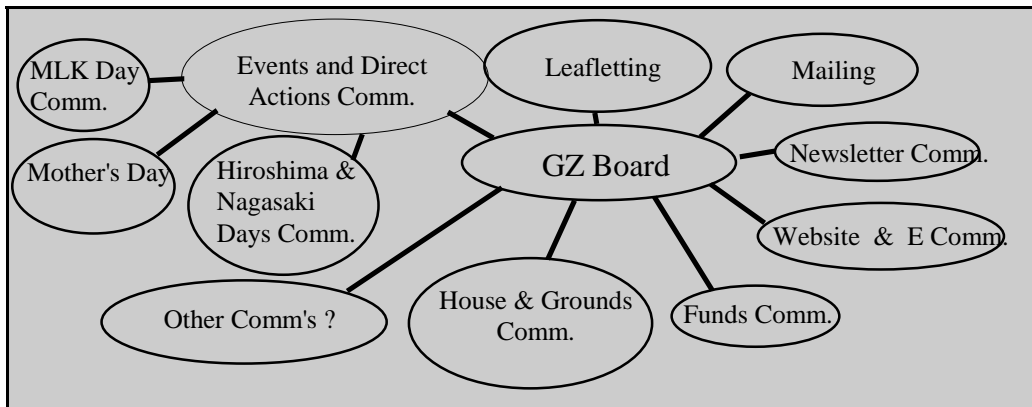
MLK Day Comm.

Events and Direct Actions Comm.

Leafletting

Mailing

Mother's Day

Hiroshima & Nagasaki Days Comm.

GZ Board

Newsletter Comm.

Website & E Comm.

Other Comm's ?

House & Grounds Comm.

Funds Comm.